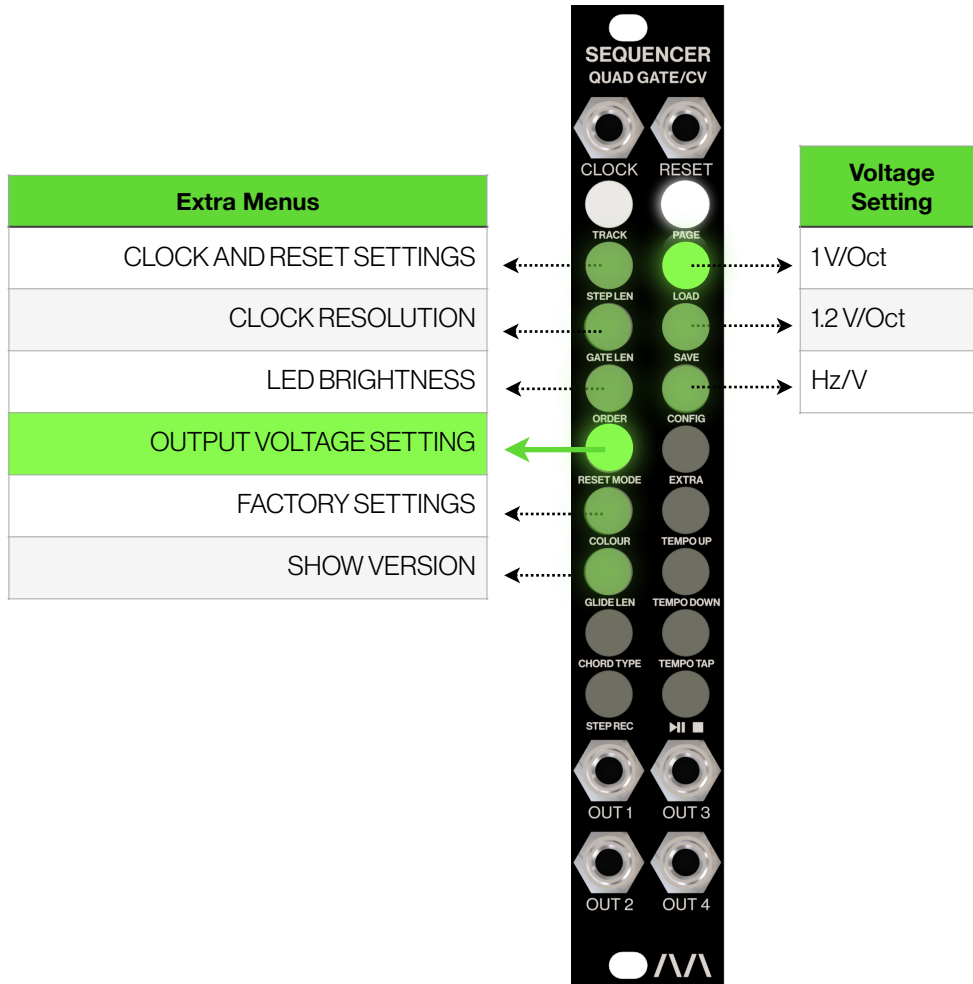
SEQUENCER
QUAD GATE/CV

| Extra Menus |
|---|
| CLOCK AND RESET SETTINGS |
| CLOCK RESOLUTION |
| LED BRIGHTNESS |
| OUTPUT VOLTAGE SETTING |
| FACTORY SETTINGS |
| SHOW VERSION |

CLOCK RESET
TRACK PAGE
STEP LEN LOAD
GATE LEN SAVE
ORDER CONFIG
RESET MODE EXTRA
COLOUR TEMPO UP
GLIDE LEN TEMPO DOWN
CHORD TYPE TEMPO TAP
STEP REC ▶II ■
OUT 1 OUT 3
OUT 2 OUT 4

| Voltage Setting |
|---|
| 1 V/Oct |
| 1.2 V/Oct |
| Hz/V |